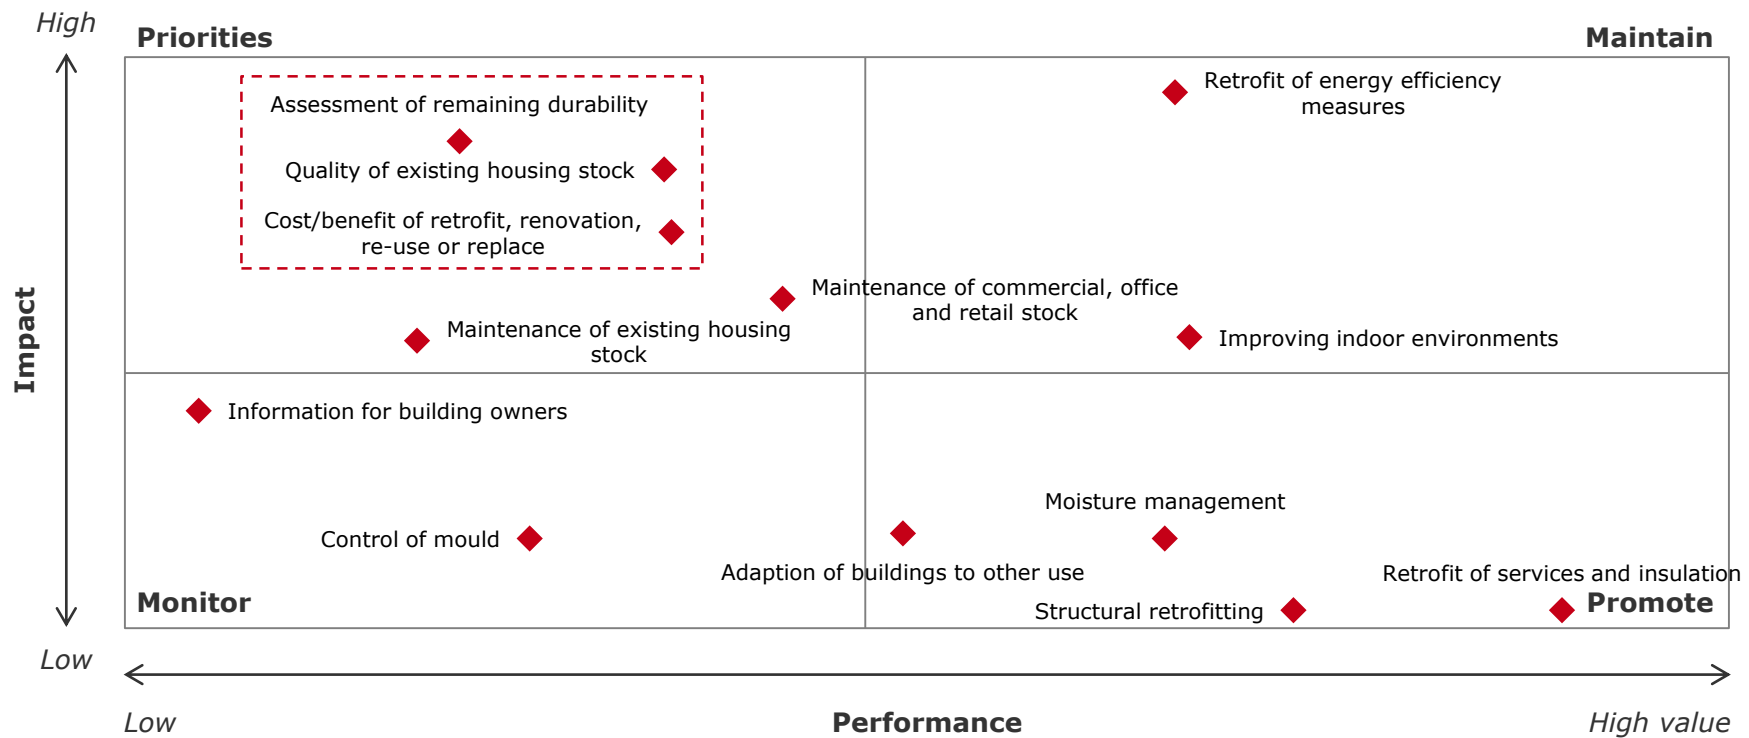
High

Priorities

Maintain

Assessment of remaining durability

Quality of existing housing stock

Cost/benefit of retrofit, renovation, re-use or replace

Retrofit of energy efficiency measures

Maintenance of commercial, office and retail stock

Maintenance of existing housing stock

Improving indoor environments

Impact

Information for building owners

Moisture management

Control of mould

Adaption of buildings to other use

Retrofit of services and insulation

Monitor

Structural retrofitting

Promote

Low

Low

Performance

High value